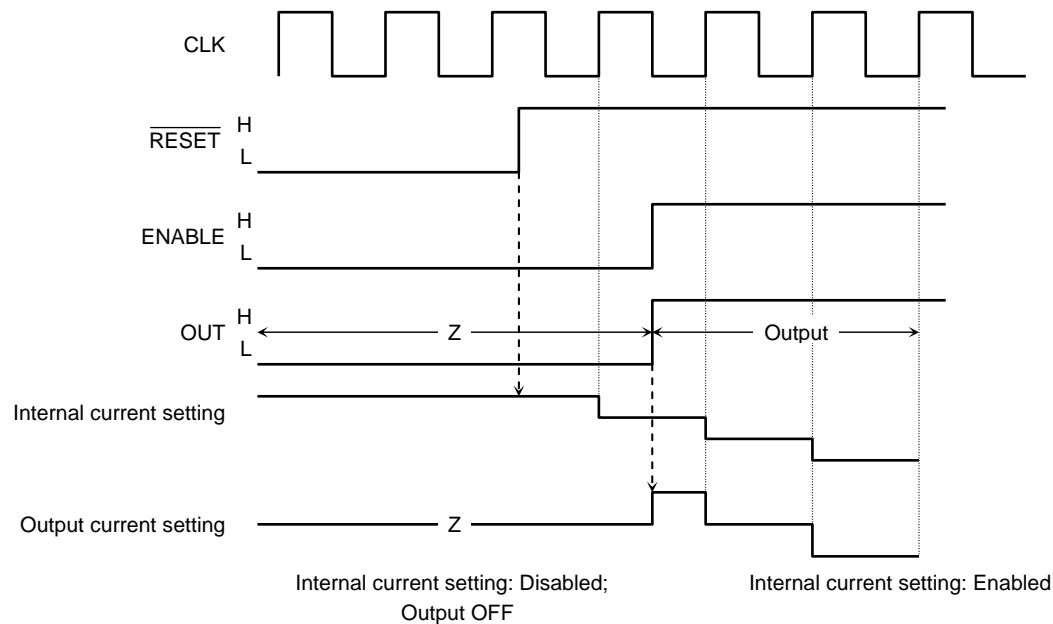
CLK

$\overline{\text{RESET}}$ H
L

ENABLE H
L

OUT H
L

Z

Output

Internal current setting

Output current setting

Z

Internal current setting: Disabled; Output OFF

Internal current setting: Enabled